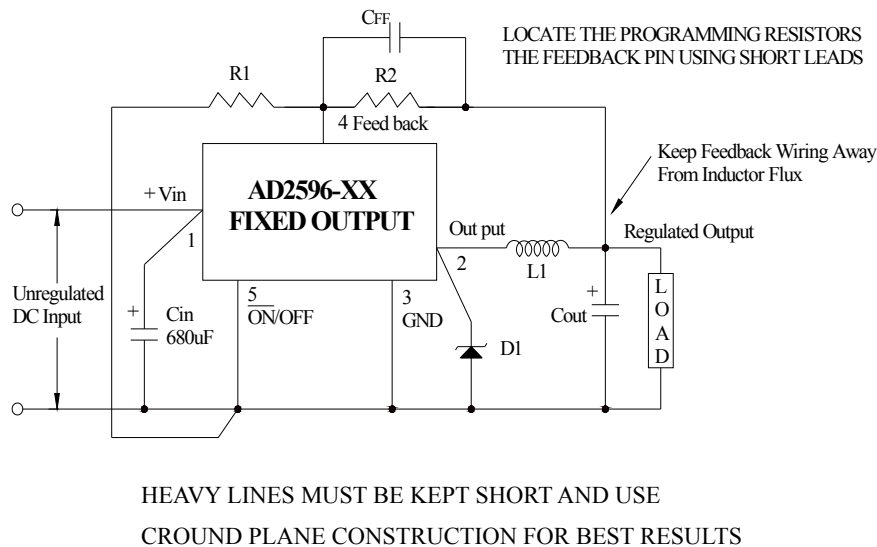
CFF

LOCATE THE PROGRAMMING RESISTORS THE FEEDBACK PIN USING SHORT LEADS

R1

R2

4 Feed back

Keep Feedback Wiring Away From Inductor Flux

+Vin

AD2596-XX FIXED OUTPUT

1

Out put

Regulated Output

2

L1

Unregulated DC Input

+

Cin 680uF

5 $\overline{ON}$/OFF

3 GND

D1

+

Cout

L O A D

HEAVY LINES MUST BE KEPT SHORT AND USE CROUND PLANE CONSTRUCTION FOR BEST RESULTS